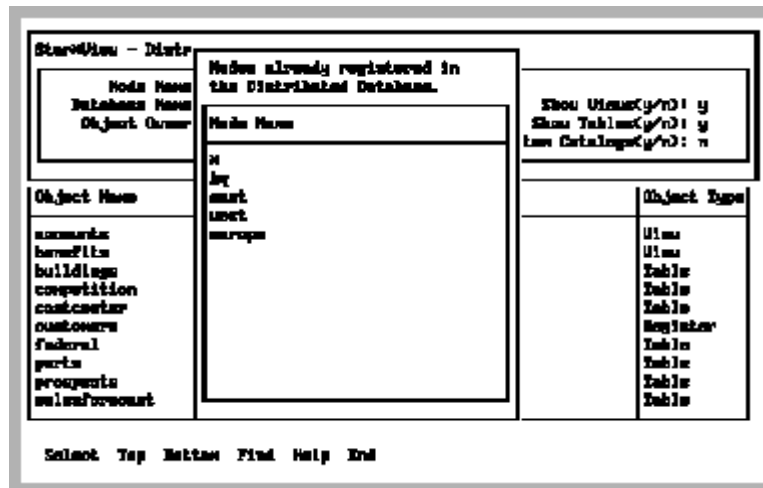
Star*View – Distr

Node Name
Database Name
Object Owner

Nodes already registered in the Distributed Database.

Node Name

*
bq
east
west
europe

Show Views(y/n): y
Show Tables(y/n): y
Show Catalogs(y/n): n

Object Name

accounts
benefits
buildings
competition
costcenter
customers
federal
parts
prospects
salesforecast

Object Type

View
View
Table
Table
Table
Register
Table
Table
Table
Table

Select Top Bottom Find Help End